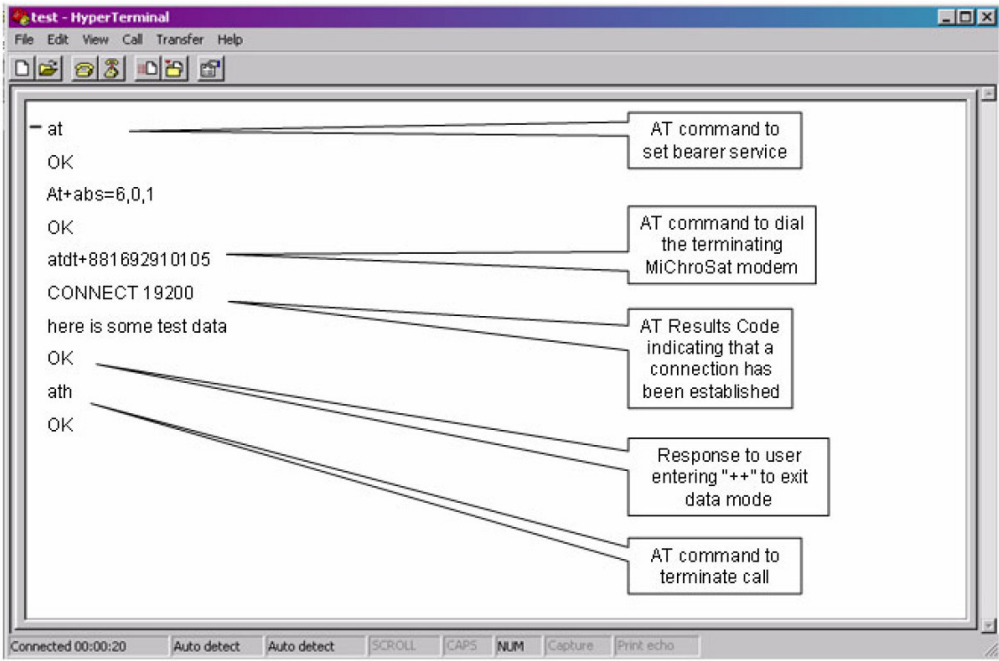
test - HyperTerminal

File Edit View Call Transfer Help

at
OK
At+abs=6,0,1
OK
atdt+881692910105
CONNECT 19200
here is some test data
OK
ath
OK

AT command to set bearer service

AT command to dial the terminating MiChroSat modem

AT Results Code indicating that a connection has been established

Response to user entering "++" to exit data mode

AT command to terminate call

Connected 00:00:20 | Auto detect | Auto detect | SCROLL | CAPS | NUM | Capture | Print echo